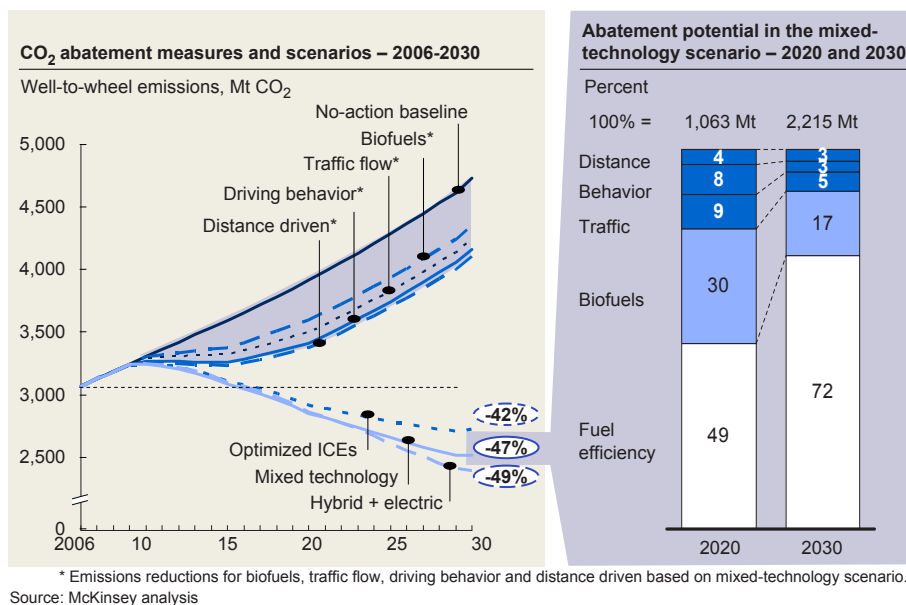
$CO_2$ abatement measures and scenarios – 2006-2030

Well-to-wheel emissions, Mt $CO_2$

No-action baseline
Biofuels*
Traffic flow*
Driving behavior*
Distance driven*

5,000
4,500
4,000
3,500
3,000
2,500
0

-42%
-47%
-49%

Optimized ICEs
Mixed technology
Hybrid + electric

2006
10
15
20
25
30

Abatement potential in the mixed-technology scenario – 2020 and 2030

Percent

100% = 1,063 Mt 2,215 Mt

| | 2020 | 2030 |
|---|---|---|
| Distance | 4 | 3 |
| Behavior | 8 | 3 |
| Traffic | 9 | 5 |
| Biofuels | 30 | 17 |
| Fuel efficiency | 49 | 72 |

2020 2030

* Emissions reductions for biofuels, traffic flow, driving behavior and distance driven based on mixed-technology scenario.
Source: McKinsey analysis